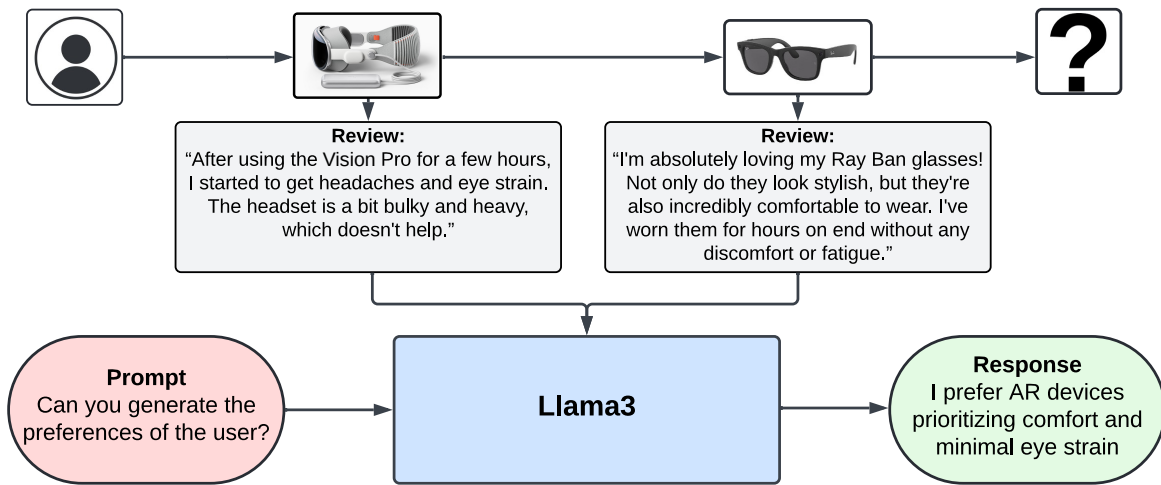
?

Review:
“After using the Vision Pro for a few hours, I started to get headaches and eye strain. The headset is a bit bulky and heavy, which doesn't help.”

Review:
“I'm absolutely loving my Ray Ban glasses! Not only do they look stylish, but they're also incredibly comfortable to wear. I've worn them for hours on end without any discomfort or fatigue.”

Prompt
Can you generate the preferences of the user?

Llama3

Response
I prefer AR devices prioritizing comfort and minimal eye strain